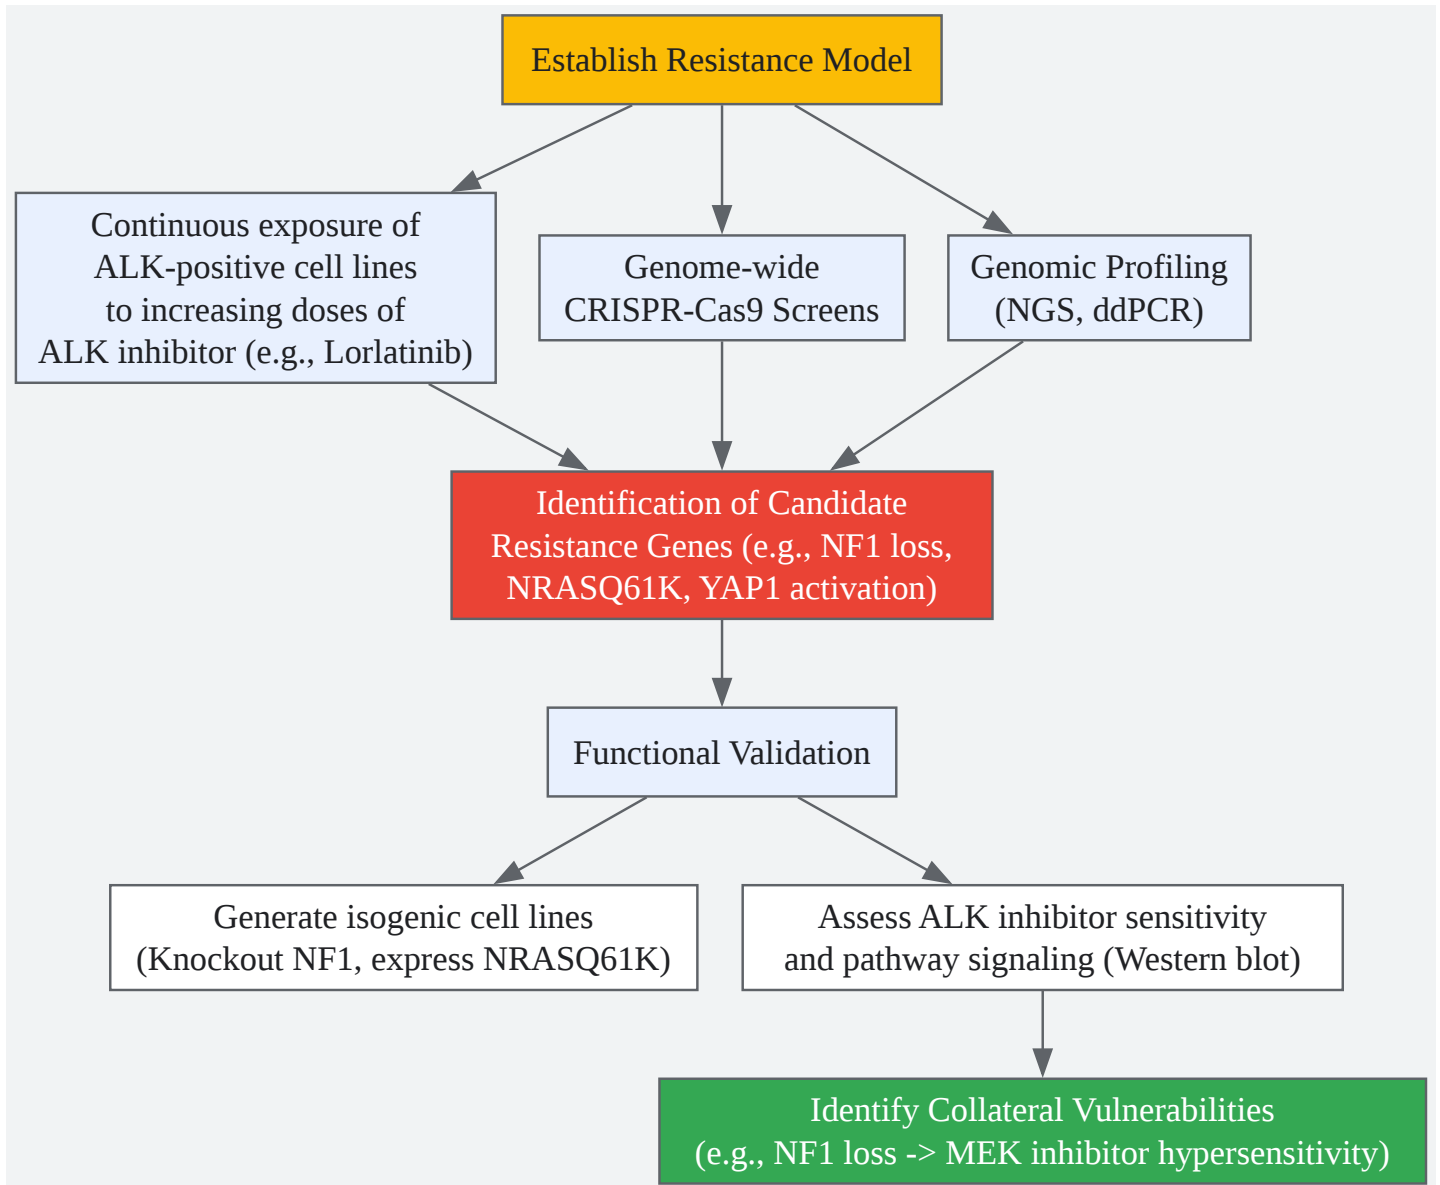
Establish Resistance Model

Continuous exposure of ALK-positive cell lines to increasing doses of ALK inhibitor (e.g., Lorlatinib)

Genome-wide CRISPR-Cas9 Screens

Genomic Profiling (NGS, ddPCR)

Identification of Candidate Resistance Genes (e.g., NF1 loss, NRASQ61K, YAP1 activation)

Functional Validation

Generate isogenic cell lines (Knockout NF1, express NRASQ61K)

Assess ALK inhibitor sensitivity and pathway signaling (Western blot)

Identify Collateral Vulnerabilities (e.g., NF1 loss -> MEK inhibitor hypersensitivity)